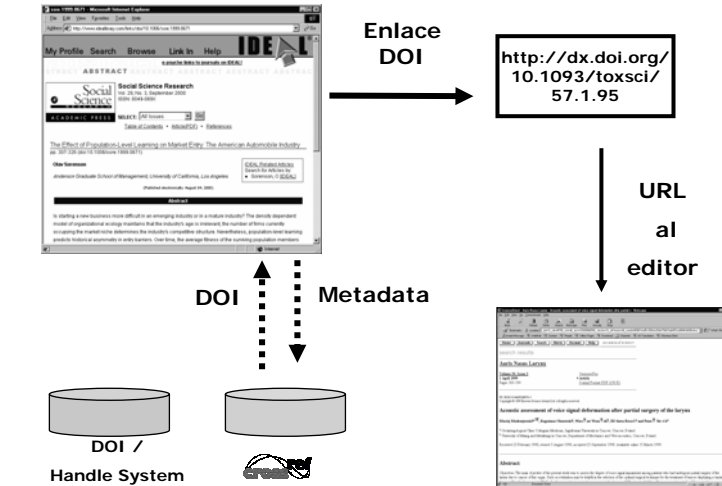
My Profile Search Browse Link In Help IDEAL

ABSTRACT

Social Science Research

The Effect of Population-Level Learning on Market Entry: The American Automobile Industry

Abstract

Enlace DOI

http://dx.doi.org/10.1093/toxsci/57.1.95

URL al editor

DOI

Metadata

DOI / Handle System

crossref

Acoustic assessment of voice signal deformation after partial surgery of the larynx

Abstract